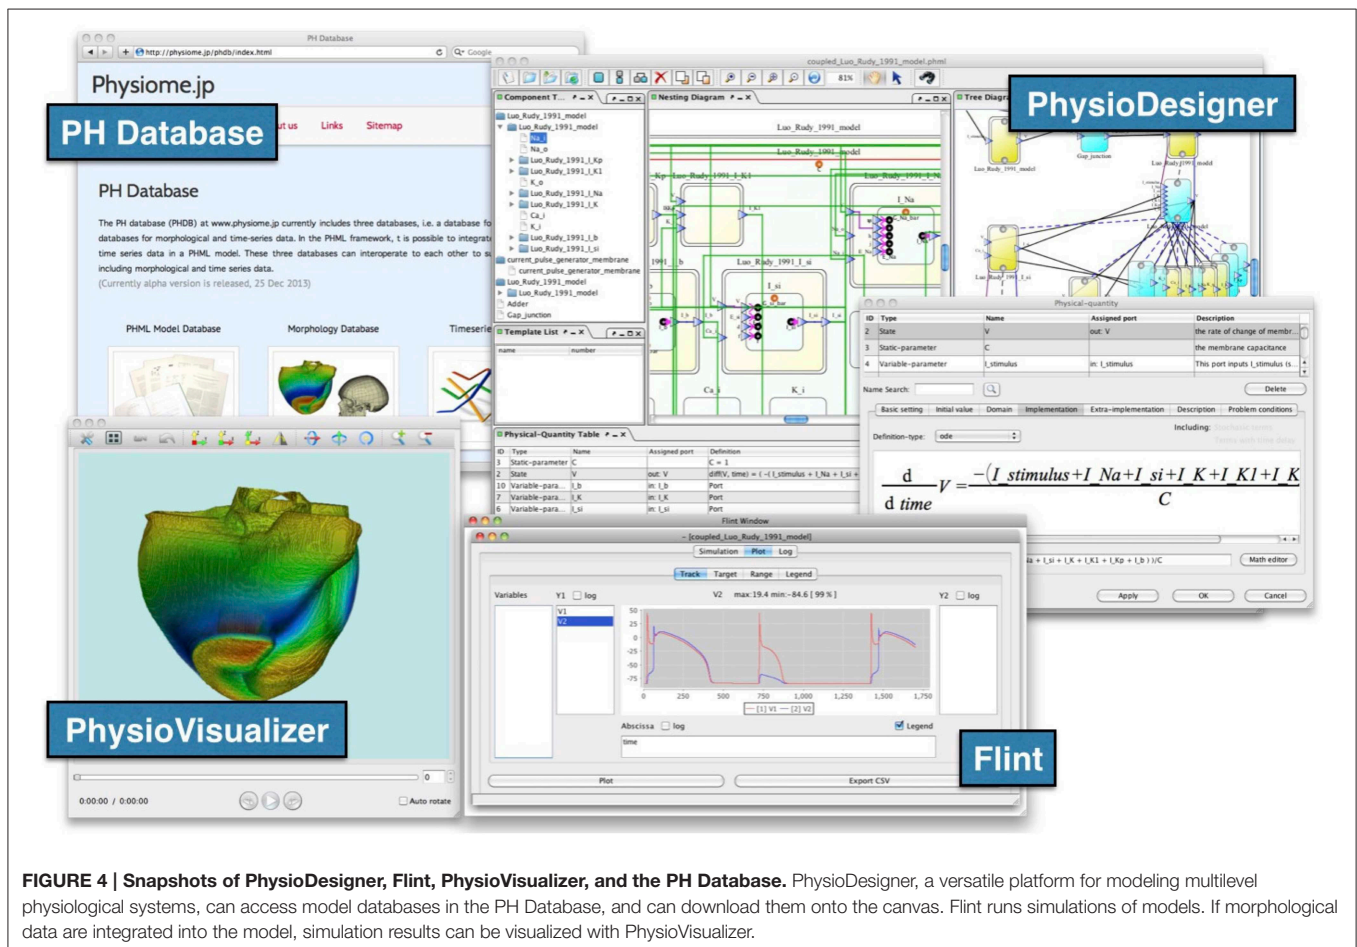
PH Database

http://physiome.jp/phdb/index.html

Physiome.jp

PH Database

ut us Links Sitemap

PH Database

The PH database (PHDB) at www.physiome.jp currently includes three databases, i.e. a database fo databases for morphological and time-series data. In the PHML framework, t is possible to integrat time series data in a PHML model. These three databases can interoperate to each other to s including morphological and time series data.
(Currently alpha version is released, 25 Dec 2013)

PHML Model Database Morphology Database Timeserie

coupled_Luo_Rudy_1991_model.phml

PhysioDesigner

Component T... Nesting Diagram Tree Diagra

Luo_Rudy_1991_model
Luo_Rudy_1991_model
Na_i
Na_o
Luo_Rudy_1991_I_Kp
Luo_Rudy_1991_I_K1
K_o
Luo_Rudy_1991_I_Na
Luo_Rudy_1991_I_K
Ca_i
K_i
Luo_Rudy_1991_I_b
Luo_Rudy_1991_I_si
current_pulse_generator_membrane
current_pulse_generator_membrane
Luo_Rudy_1991_model
Luo_Rudy_1991_model
Adder
Gap_junction

Template List
name number

Luo_Rudy_1991_model

Physical-quantity

| ID | Type | Name | Assigned port | Description |
|---|---|---|---|---|
| 2 | State | V | out: V | the rate of change of membr... |
| 3 | Static-parameter | C | | the membrane capacitance |
| 4 | Variable-parameter | I_stimulus | in: I_stimulus | This port inputs I_stimulus (s... |

Name Search: Delete

Basic setting Initial value Domain Implementation Extra-implementation Description Problem conditions

Definition-type: ode Including:

$\frac{d}{d\ time}V = \frac{-(I\_stimulus+I\_Na+I\_si+I\_K+I\_K1+I\_K}{C}$

Math editor

Apply OK Cancel

Physical-Quantity Table

| ID | Type | Name | Assigned port | Definition |
|---|---|---|---|---|
| 3 | Static-parameter | C | | C = 1 |
| 2 | State | V | out: V | diff(V, time) = ( -( I_stimulus + I_Na + I_si + |
| 10 | Variable-para... | I_b | in: I_b | Port |
| 7 | Variable-para... | I_K | in: I_K | Port |
| 6 | Variable-para... | I_si | in: I_si | Port |

Flint Window

- [coupled_Luo_Rudy_1991_model]

Simulation Plot Log

Track Target Range Legend

Variables Y1 log V2 max:19.4 min:-84.6 [ 99 % ] Y2 log

V1
V2

50 25 0 -25 -50 -75
0 250 500 750 1,000 1,250 1,500 1,750
[1] V1 [2] V2

Abscissa log Legend

time

Plot Export CSV

Flint

PhysioVisualizer

0:00:00 / 0:00:00 Auto rotate

FIGURE 4 | Snapshots of PhysioDesigner, Flint, PhysioVisualizer, and the PH Database. PhysioDesigner, a versatile platform for modeling multilevel physiological systems, can access model databases in the PH Database, and can download them onto the canvas. Flint runs simulations of models. If morphological data are integrated into the model, simulation results can be visualized with PhysioVisualizer.